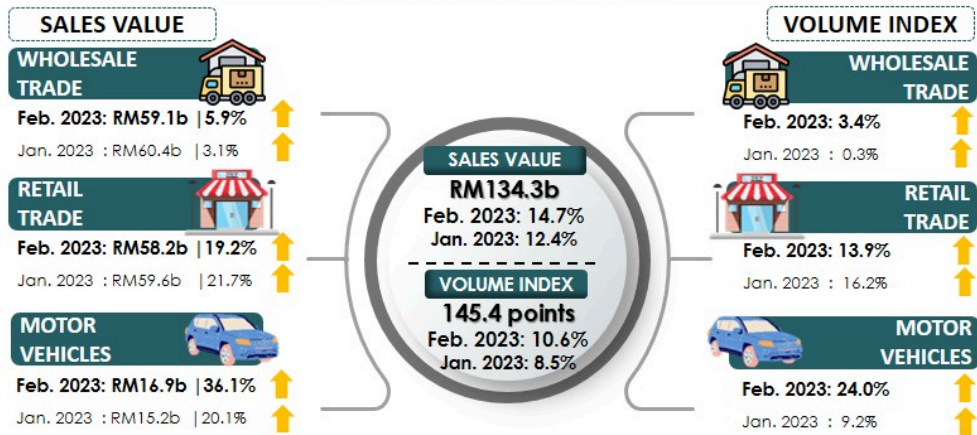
SALES VALUE

WHOLESALE TRADE

Feb. 2023: RM59.1b | 5.9%

Jan. 2023 : RM60.4b | 3.1%

RETAIL TRADE

Feb. 2023: RM58.2b | 19.2%

Jan. 2023 : RM59.6b | 21.7%

MOTOR VEHICLES

Feb. 2023: RM16.9b | 36.1%

Jan. 2023 : RM15.2b | 20.1%

SALES VALUE

RM134.3b

Feb. 2023: 14.7%

Jan. 2023: 12.4%

VOLUME INDEX

145.4 points

Feb. 2023: 10.6%

Jan. 2023: 8.5%

VOLUME INDEX

WHOLESALE TRADE

Feb. 2023: 3.4%

Jan. 2023 : 0.3%

RETAIL TRADE

Feb. 2023: 13.9%

Jan. 2023 : 16.2%

MOTOR VEHICLES

Feb. 2023: 24.0%

Jan. 2023 : 9.2%